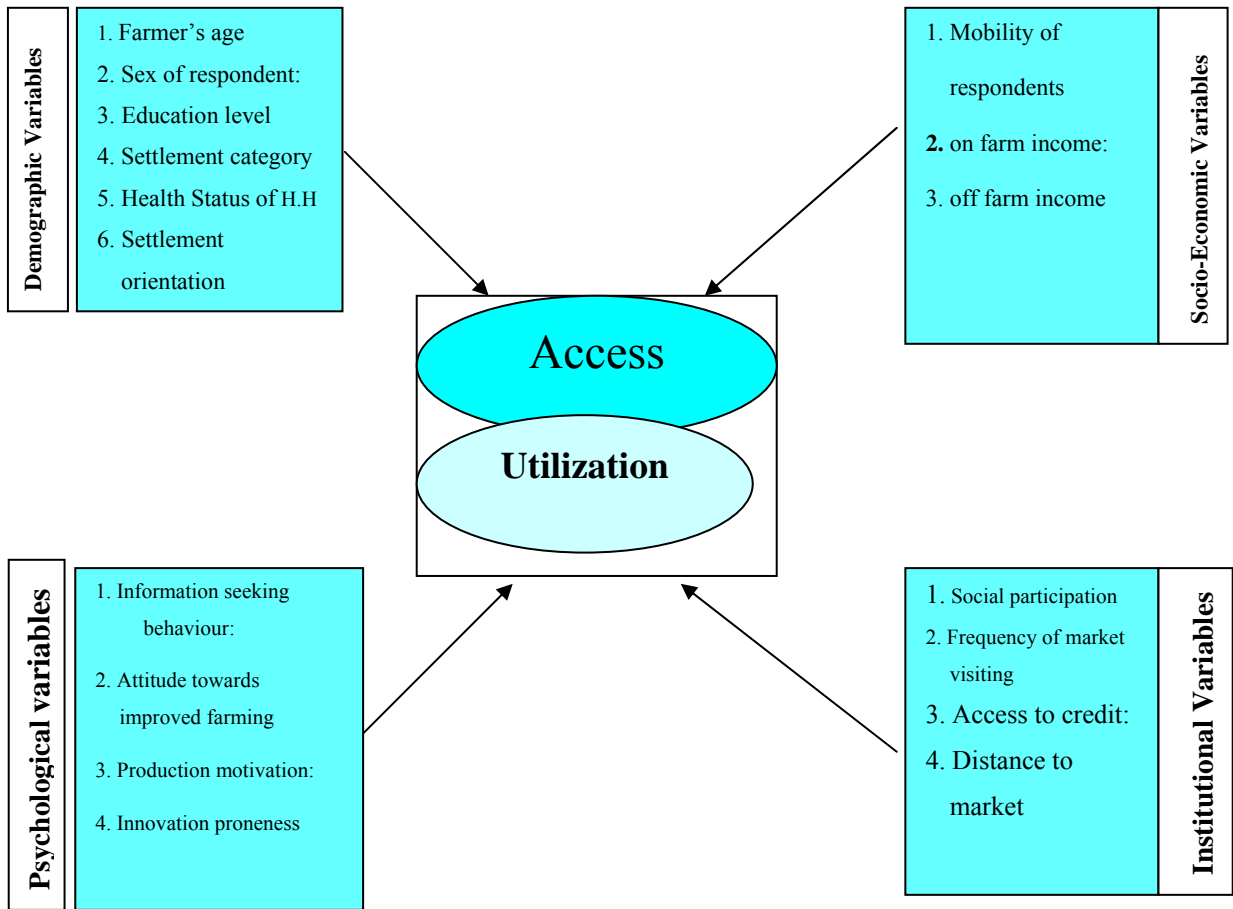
Demographic Variables

1. Farmer’s age
2. Sex of respondent:
3. Education level
4. Settlement category
5. Health Status of H.H
6. Settlement orientation

1. Mobility of respondents
2. on farm income:
3. off farm income

Socio-Economic Variables

Access

Utilization

Psychological variables

1. Information seeking behaviour:
2. Attitude towards improved farming
3. Production motivation:
4. Innovation proneness

1. Social participation
2. Frequency of market visiting
3. Access to credit:
4. Distance to market

Institutional Variables